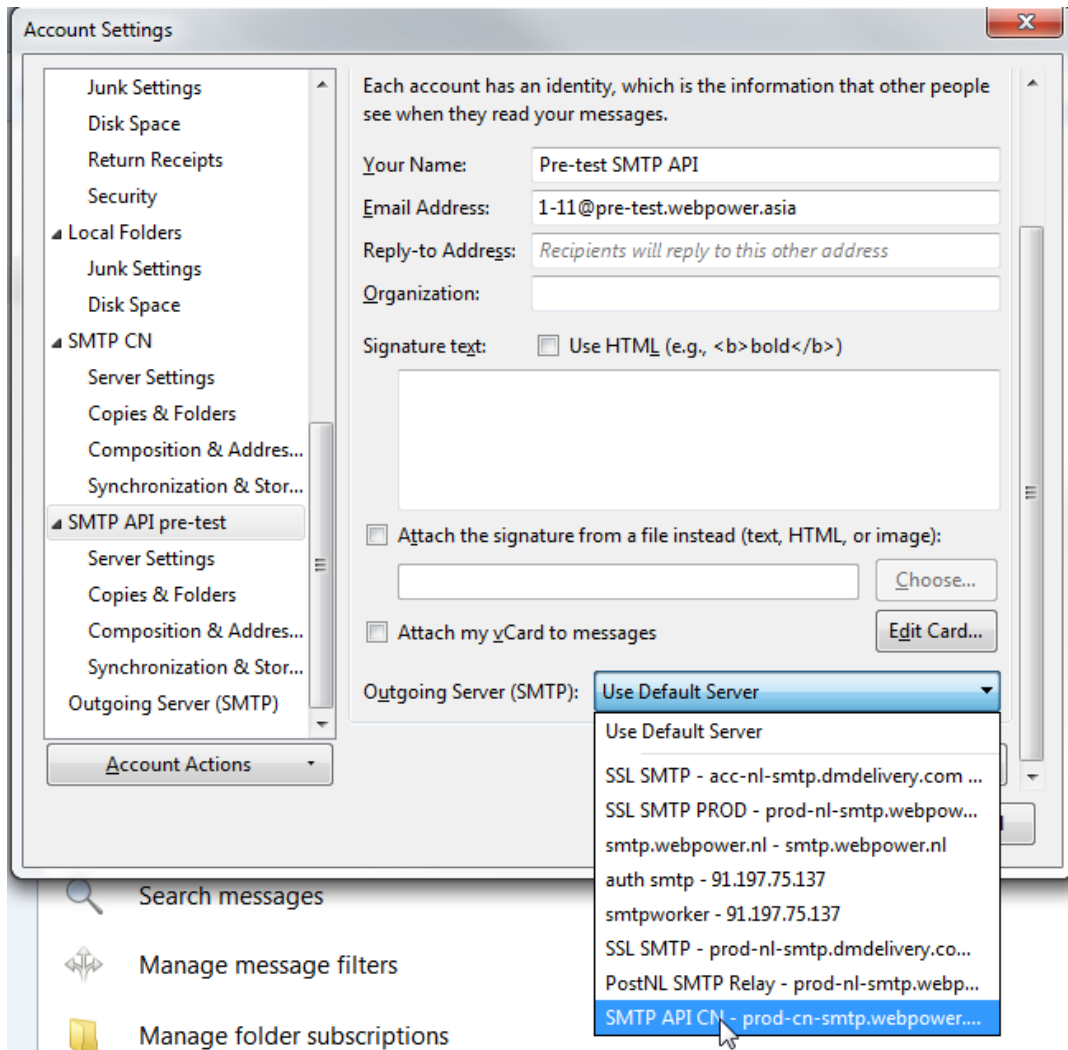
Account Settings

Junk Settings
Disk Space
Return Receipts
Security
Local Folders
Junk Settings
Disk Space
SMTP CN
Server Settings
Copies & Folders
Composition & Addres...
Synchronization & Stor...
SMTP API pre-test
Server Settings
Copies & Folders
Composition & Addres...
Synchronization & Stor...
Outgoing Server (SMTP)

Account Actions

Each account has an identity, which is the information that other people see when they read your messages.

Your Name: Pre-test SMTP API
Email Address: 1-11@pre-test.webpower.asia
Reply-to Address: Recipients will reply to this other address
Organization:

Signature text: Use HTML (e.g., <b>bold</b>)

Attach the signature from a file instead (text, HTML, or image):
Choose...
Attach my vCard to messages
Edit Card...

Outgoing Server (SMTP): Use Default Server

Use Default Server
SSL SMTP - acc-nl-smtp.dmdelivery.com ...
SSL SMTP PROD - prod-nl-smtp.webpow...
smtp.webpower.nl - smtp.webpower.nl
auth smtp - 91.197.75.137
smtpworker - 91.197.75.137
SSL SMTP - prod-nl-smtp.dmdelivery.co...
PostNL SMTP Relay - prod-nl-smtp.webp...
SMTP API CN - prod-cn-smtp.webpower....

Search messages
Manage message filters
Manage folder subscriptions